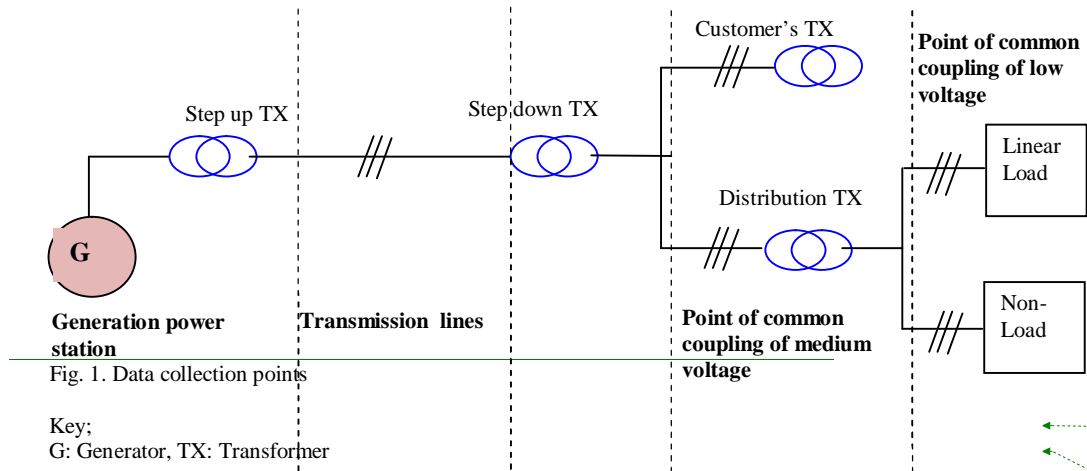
Customer's TX

Point of common coupling of low voltage

Step up TX

Step down TX

Linear Load

Distribution TX

G

Non-Load

Generation power station

Transmission lines

Point of common coupling of medium voltage

Fig. 1. Data collection points

Key;
G: Generator, TX: Transformer